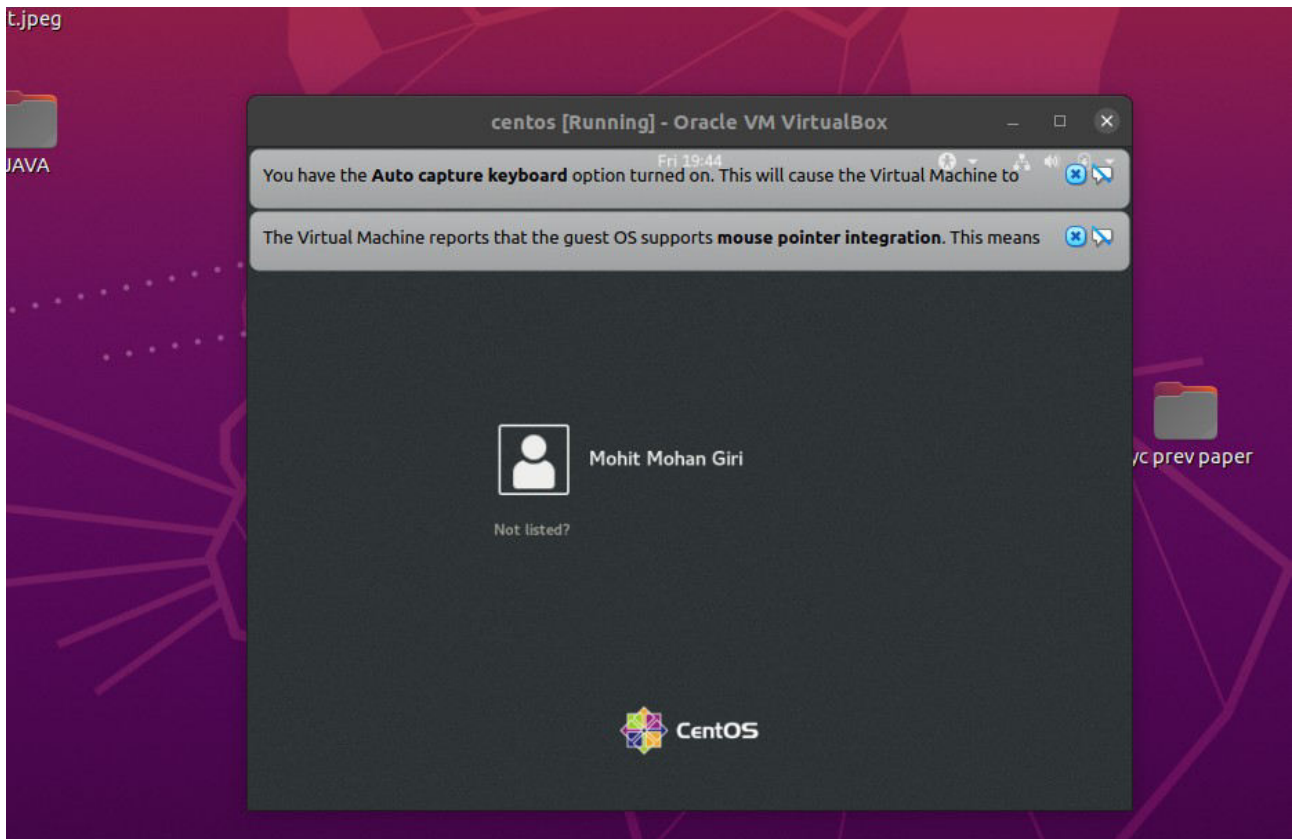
t.jpeg

JAVA

centos [Running] - Oracle VM VirtualBox

Fri 19:44

You have the **Auto capture keyboard** option turned on. This will cause the Virtual Machine to

The Virtual Machine reports that the guest OS supports **mouse pointer integration**. This means

Mohit Mohan Giri

Not listed?

yc prev paper

CentOS